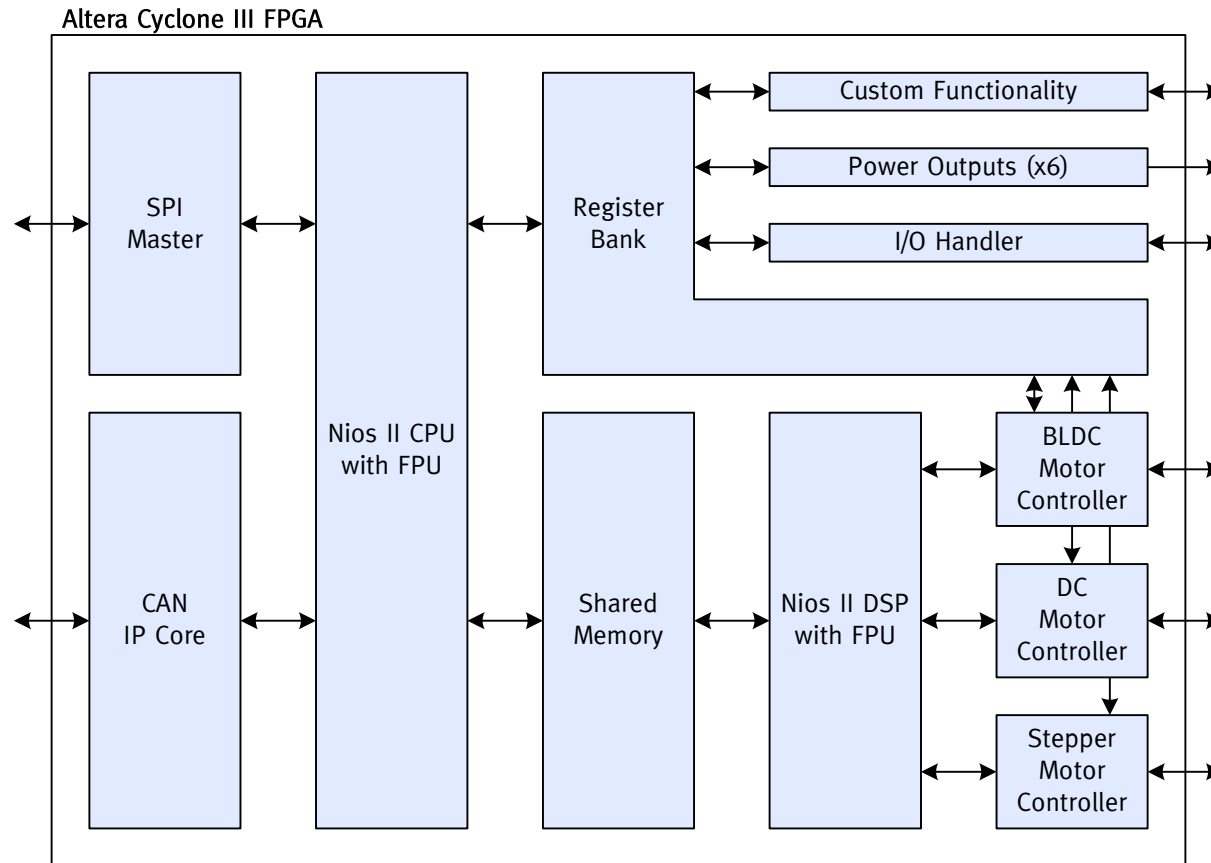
Altera Cyclone III FPGA

SPI Master

Nios II CPU with FPU

Register Bank

Custom Functionality

Power Outputs (x6)

I/O Handler

CAN IP Core

Shared Memory

Nios II DSP with FPU

BLDC Motor Controller

DC Motor Controller

Stepper Motor Controller